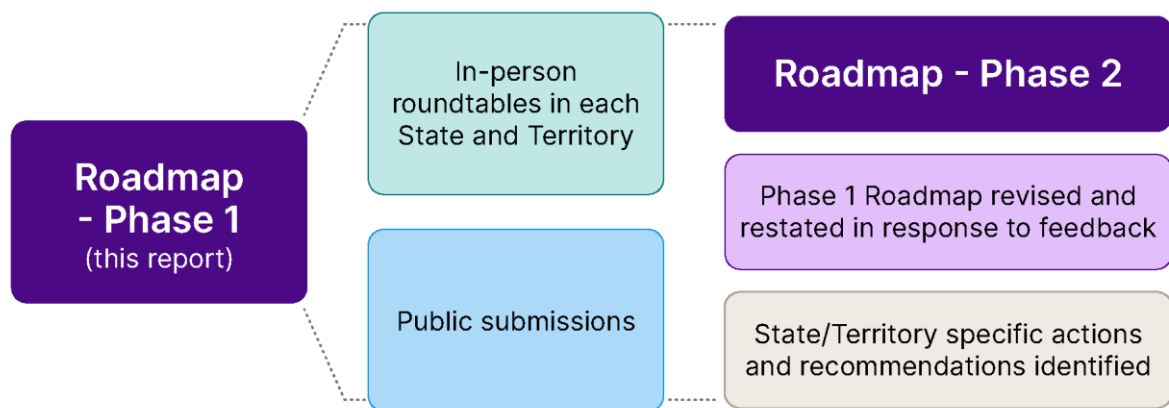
Roadmap - Phase 1
(this report)

In-person roundtables in each State and Territory

Public submissions

Roadmap - Phase 2

Phase 1 Roadmap revised and restated in response to feedback

State/Territory specific actions and recommendations identified